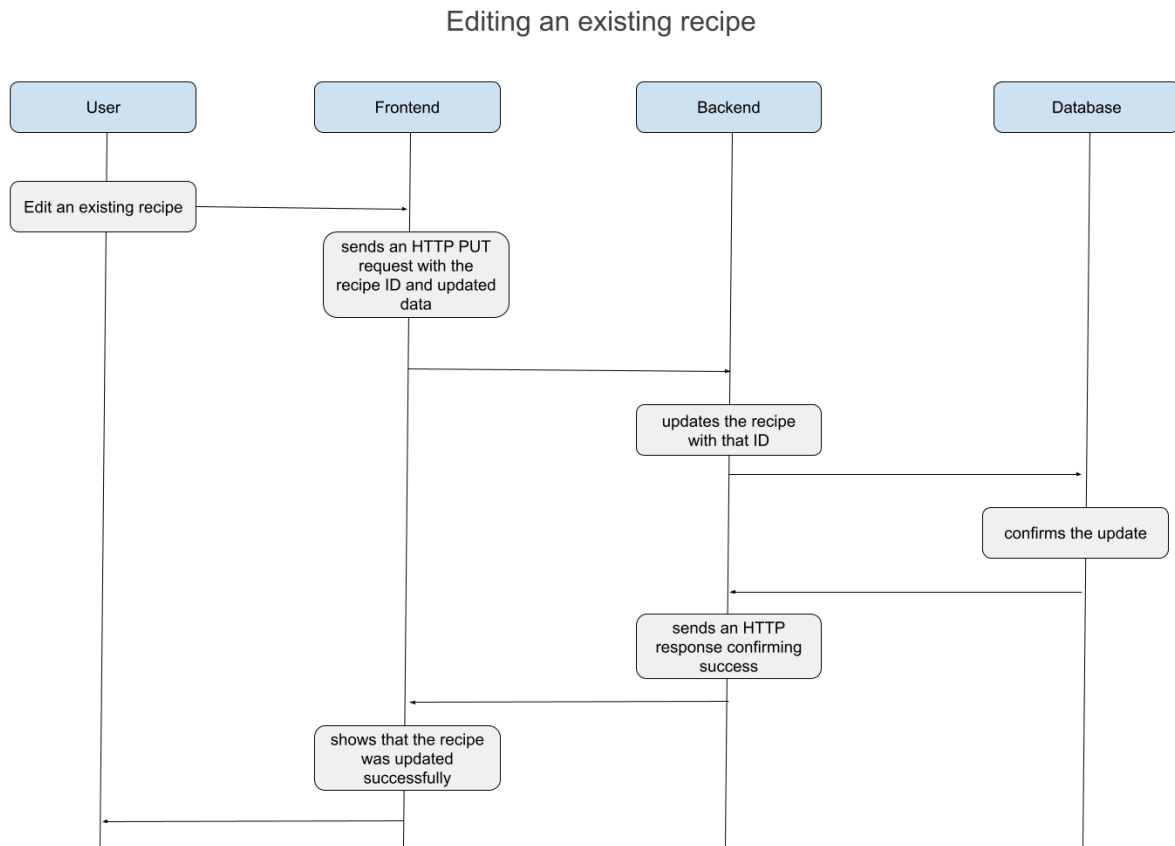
Editing an existing recipe

User

Frontend

Backend

Database

Edit an existing recipe

sends an HTTP PUT request with the recipe ID and updated data

updates the recipe with that ID

confirms the update

sends an HTTP response confirming success

shows that the recipe was updated successfully